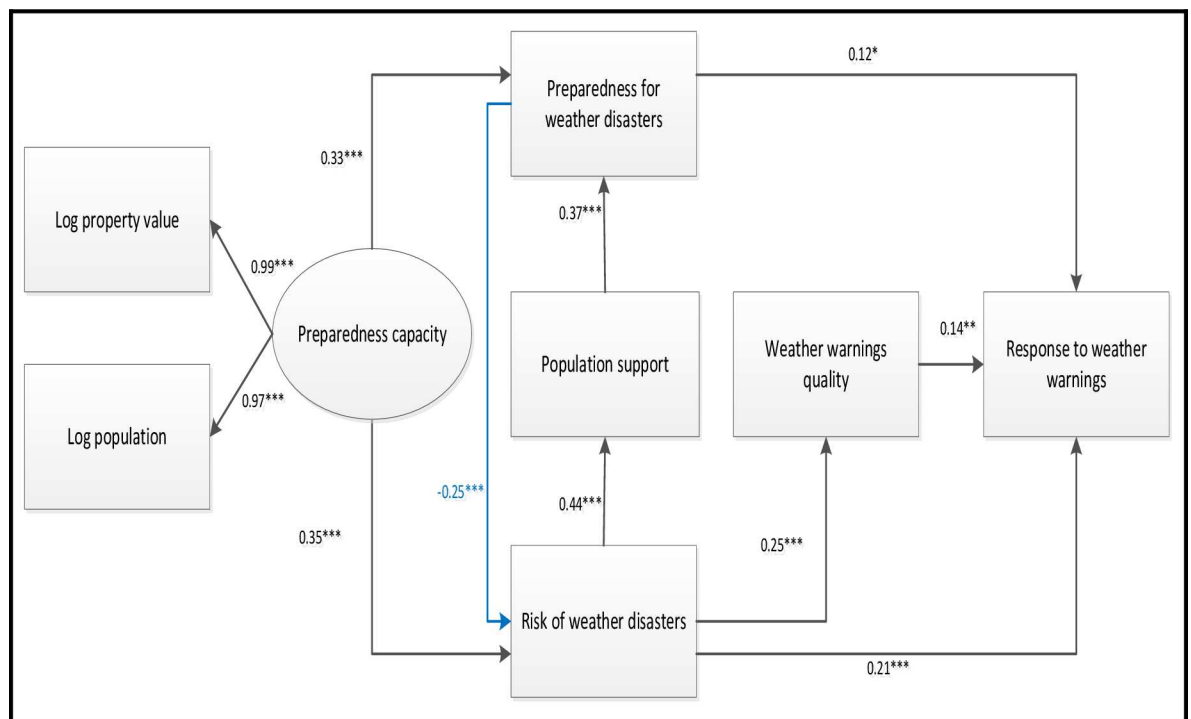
Preparedness for weather disasters

0.12*

0.33***

Log property value

0.99***

0.37***

Preparedness capacity

Population support

Weather warnings quality

0.14**

Response to weather warnings

0.97***

Log population

-0.25***

0.44***

0.35***

0.25***

Risk of weather disasters

0.21***